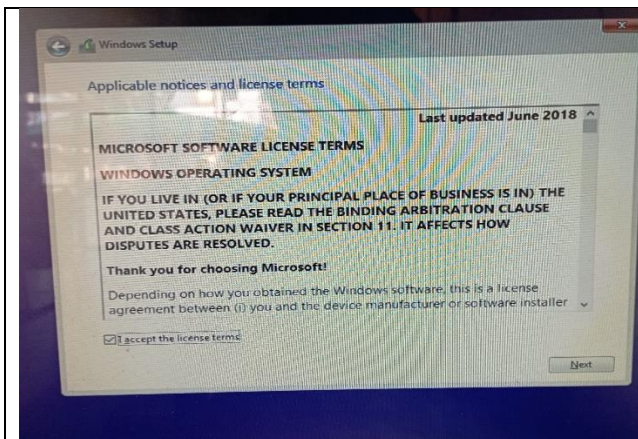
Windows Setup

Applicable notices and license terms

Last updated June 2018

MICROSOFT SOFTWARE LICENSE TERMS

WINDOWS OPERATING SYSTEM

IF YOU LIVE IN (OR IF YOUR PRINCIPAL PLACE OF BUSINESS IS IN) THE UNITED STATES, PLEASE READ THE BINDING ARBITRATION CLAUSE AND CLASS ACTION WAIVER IN SECTION 11. IT AFFECTS HOW DISPUTES ARE RESOLVED.

Thank you for choosing Microsoft!

Depending on how you obtained the Windows software, this is a license agreement between (i) you and the device manufacturer or software installer

I accept the license terms

Next